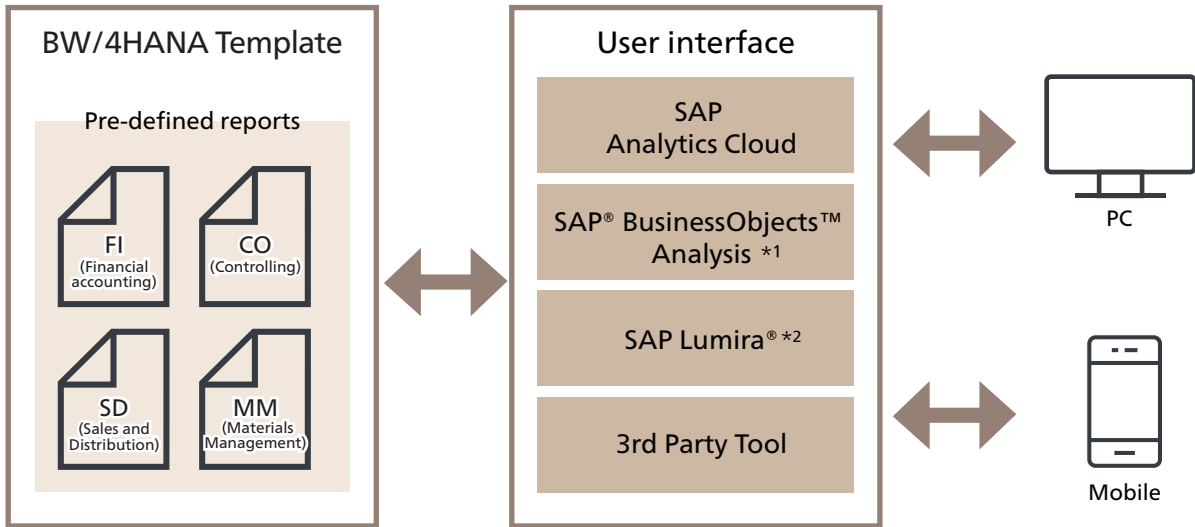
BW/4HANA Template

Pre-defined reports

FI
(Financial accounting)

CO
(Controlling)

SD
(Sales and Distribution)

MM
(Materials Management)

User interface

SAP
Analytics Cloud

SAP® BusinessObjects™
Analysis *1

SAP Lumira® *2

3rd Party Tool

PC

Mobile